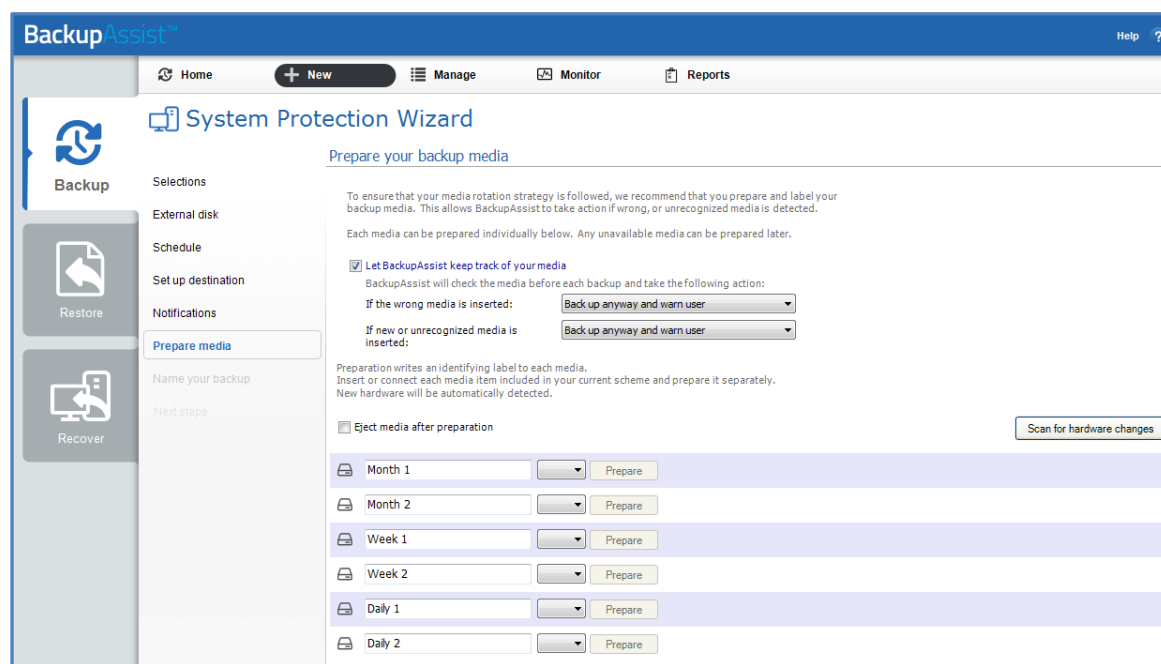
BackupAssist™

Help ?

Home
New
Manage
Monitor
Reports

Backup
Restore
Recover

System Protection Wizard

Selections
External disk
Schedule
Set up destination
Notifications
Prepare media
Name your backup
Next steps

Prepare your backup media

To ensure that your media rotation strategy is followed, we recommend that you prepare and label your backup media. This allows BackupAssist to take action if wrong, or unrecognized media is detected.

Each media can be prepared individually below. Any unavailable media can be prepared later.

Let BackupAssist keep track of your media

BackupAssist will check the media before each backup and take the following action:

If the wrong media is inserted: Back up anyway and warn user

If new or unrecognized media is inserted: Back up anyway and warn user

Preparation writes an identifying label to each media. Insert or connect each media item included in your current scheme and prepare it separately. New hardware will be automatically detected.

Eject media after preparation

Scan for hardware changes

Month 1 Prepare
Month 2 Prepare
Week 1 Prepare
Week 2 Prepare
Daily 1 Prepare
Daily 2 Prepare